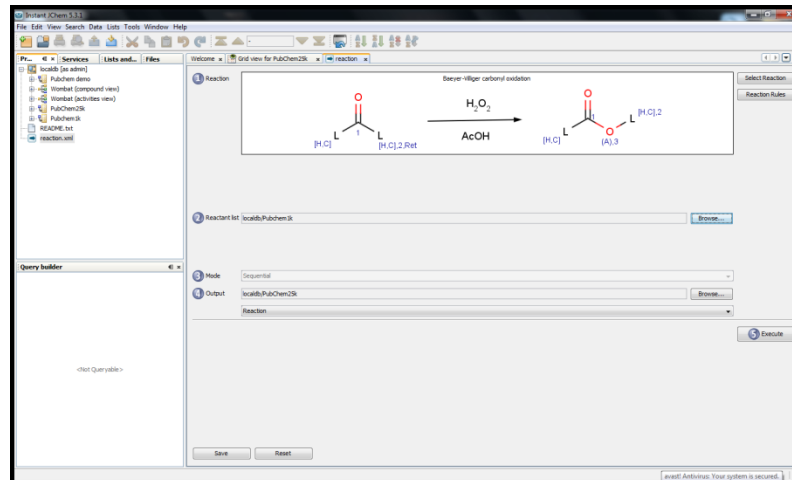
Instant JChem 5.3.3

File Edit View Search Data Lists Tools Window Help

Pr... Services Lists and... Files

localdb [as admin]
Pubchem demo
Wombat (compound view)
Wombat (activities view)
PubChem25k
Pubchem1k
README.txt
reaction.xml

Query builder

<Not Queryable>

Welcome × Grid view for PubChem25k × reaction ×

1 Reaction

Baeyer-Villiger carbonyl oxidation

O
1
L L
[H,C] [H,C],2,Ret

$H_2O_2$
AcOH

O
1
L O L [H,C],2
[H,C] (A),3

Select Reaction
Reaction Rules

2 Reactant list localdb/Pubchem1k Browse...

3 Mode Sequential

4 Output localdb/PubChem25k Browse...

Reaction

5 Execute

Save Reset

avast! Antivirus: Your system is secured.